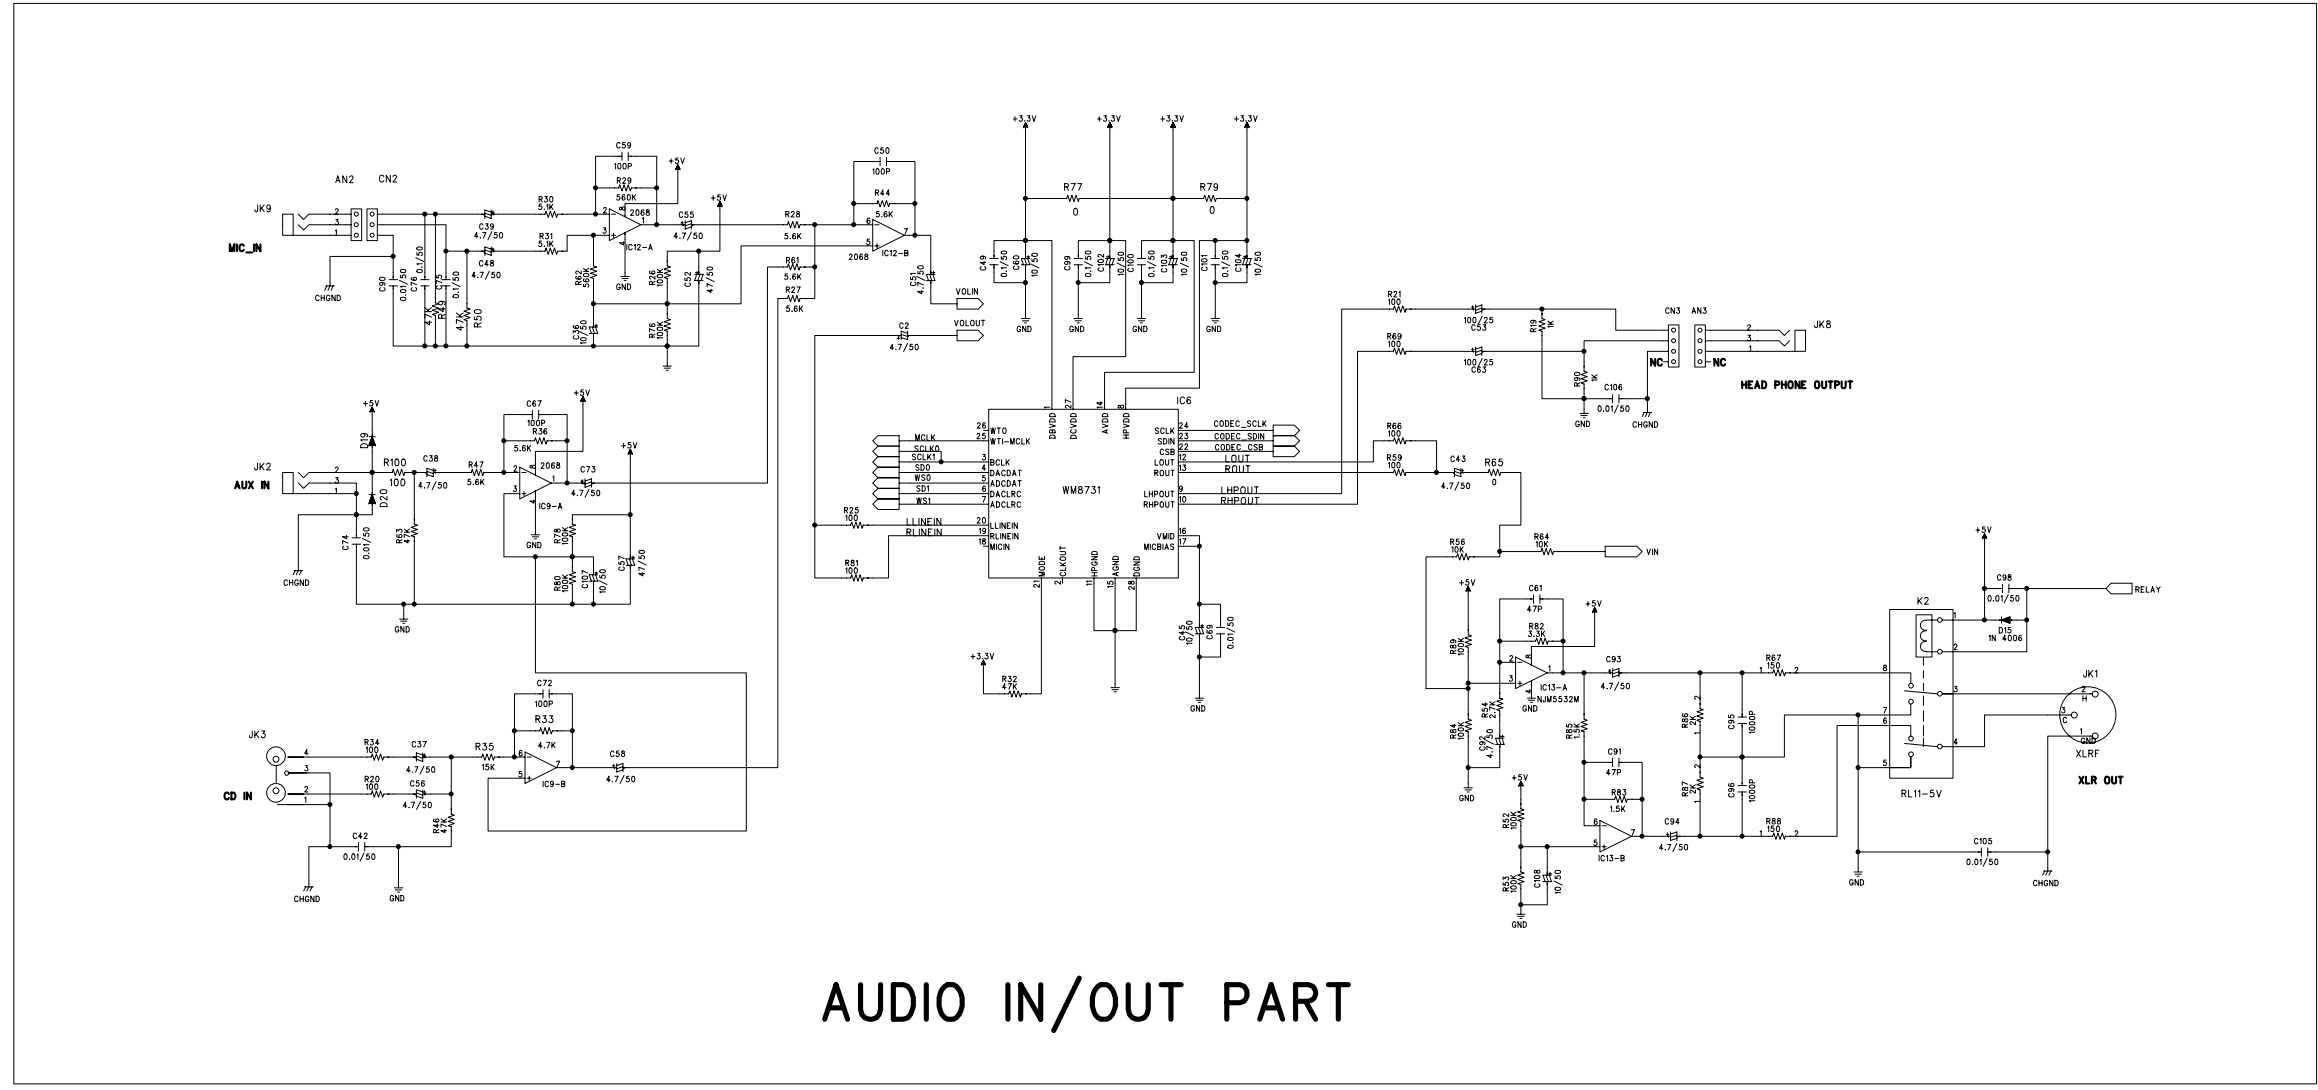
JK9
MIC_IN
AN2 CN2
2 3 1
CHGND
C90 0.01/50
C76 0.1/50
C75 0.1/50
R49 4.7K
R50 47K
C39 4.7/50
C48 4.7/50
R30 5.1K
R31 5.1K
C59 100P
R29 560K
+5V
2068
IC12-A
GND
R62 560K
C36 10/50
C55 4.7/50
+5V
R26 100K
C52 47/50
R76 100K
R28 5.6K
R61 5.6K
R27 5.6K
C50 100P
R44 5.6K
2068
IC12-B
C51 4.7/50
VOLIN
VOLOUT
C2 4.7/50

+3.3V +3.3V +3.3V +3.3V
R77 0
R79 0
C49 C60 0.1/50 10/50
C99 C102 0.1/50 10/50
C100 C103 0.1/50 10/50
C101 C104 0.1/50 10/50
GND GND GND GND

IC6
WM8731
DBVDD DCVDD AVDD HPVDD
1 27 14 8
26 WTO
25 WTI-MCLK
MCLK
SCLK0
SCLK1
SD0
WS0
SD1
WS1
3 BCLK
4 DACDAT
5 ADCDAT
6 DACLRC
7 ADCLRC
20 LLINEIN
19 RLINEIN
18 MICIN
LLINEIN
RLINEIN
R25 100
R81 100
24 SCLK
23 SDIN
22 CSB
12 LOUT
13 ROUT
9 LHPOUT
10 RHPOUT
16 VMID
17 MICBIAS
CODEC_SCLK
CODEC_SDIN
CODEC_CSB
LOUT
ROUT
LHPOUT
RHPOUT
MODE CLKOUT HPGND AGND DGND
21 2 11 15 28
+3.3V
R32 47K
C45 10/50
C69 0.01/50
GND

+5V
D19
D20
JK2
AUX IN
R100 100
C38 4.7/50
R47 5.6K
C67 100P
R36 5.6K
+5V
2068
IC9-A
C73 4.7/50
+5V
GND
R78 100K
C57 47/50
C74 0.01/50
R63 47K
R80 100K
C107 10/50
CHGND
GND

JK3
CD IN
4 3 2 1
R34 100
R20 100
C37 4.7/50
C56 4.7/50
R35 15K
C72 100P
R33 4.7K
IC9-B
C58 4.7/50
R46 47K
C42 0.01/50
CHGND
GND

R21 100
C53 100/25
R69 100
C63 100/25
R19 1K
R90 1K
C106 0.01/50
GND CHGND
CN3 AN3
NC NC
2 3 1
JK8
HEAD PHONE OUTPUT

R66 100
R59 100
C43 4.7/50
R65 0
R56 10K
R64 10K
VIN
+5V
C61 47P
R82 3.3K
+5V
R89 100K
IC13-A
NJM5532M
GND
C93 4.7/50
R54 2.7K
R84 100K
C92 4.7/50
GND
R85 1.5K
C91 47P
R83 1.5K
IC13-B
C94 4.7/50
+5V
R52 100K
R53 100K
C108 10/50
GND
R86 2K
C95 1000P
R87 2K
C96 1000P
R67 150
R88 150
+5V
C98 0.01/50
RELAY
K2
D15 1N 4006
RL11-5V
JK1
XLRF
XLR OUT
C105 0.01/50
GND
CHGND

AUDIO IN/OUT PART